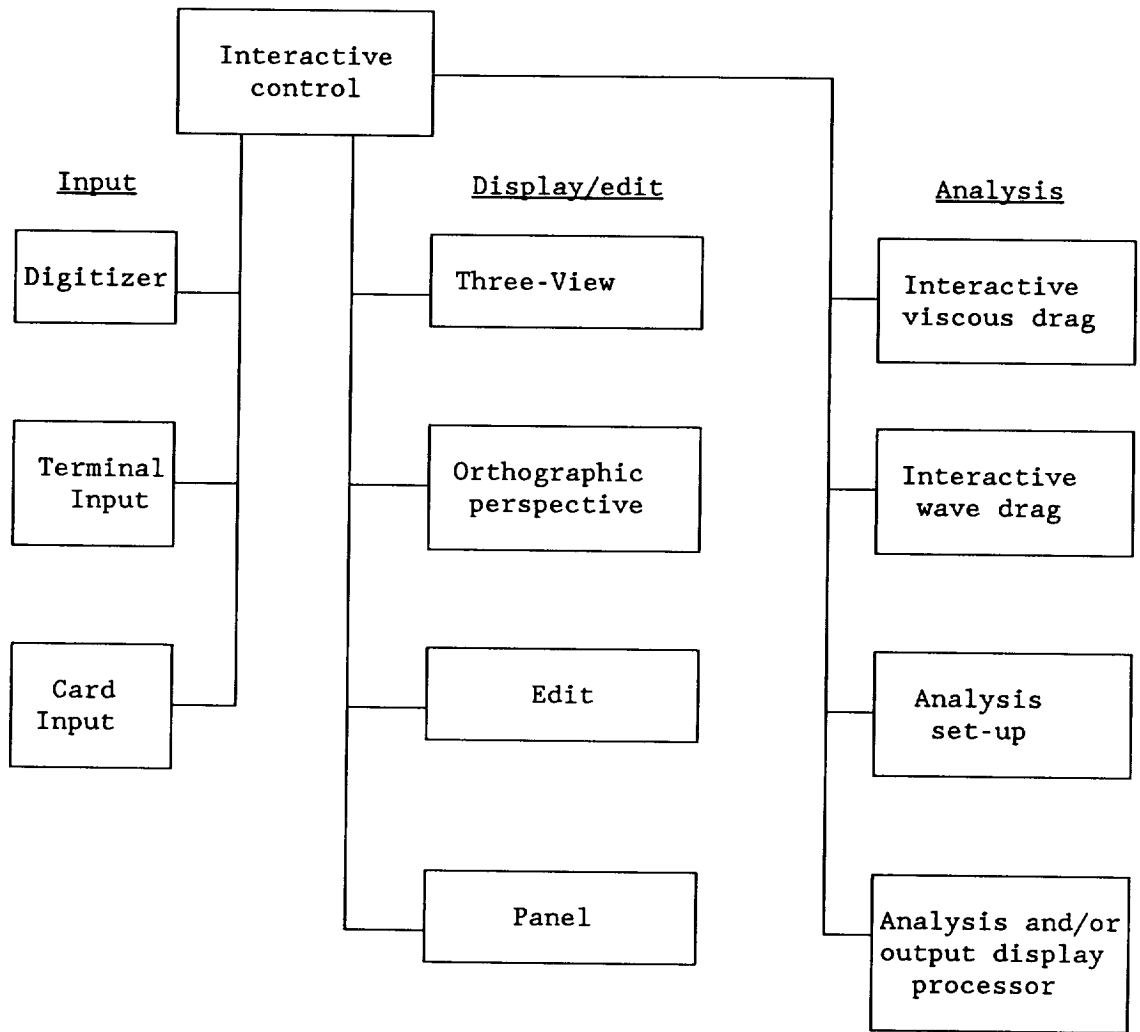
Interactive control

Input

Digitizer

Terminal Input

Card Input

Display/edit

Three-View

Orthographic perspective

Edit

Panel

Analysis

Interactive viscous drag

Interactive wave drag

Analysis set-up

Analysis and/or output display processor